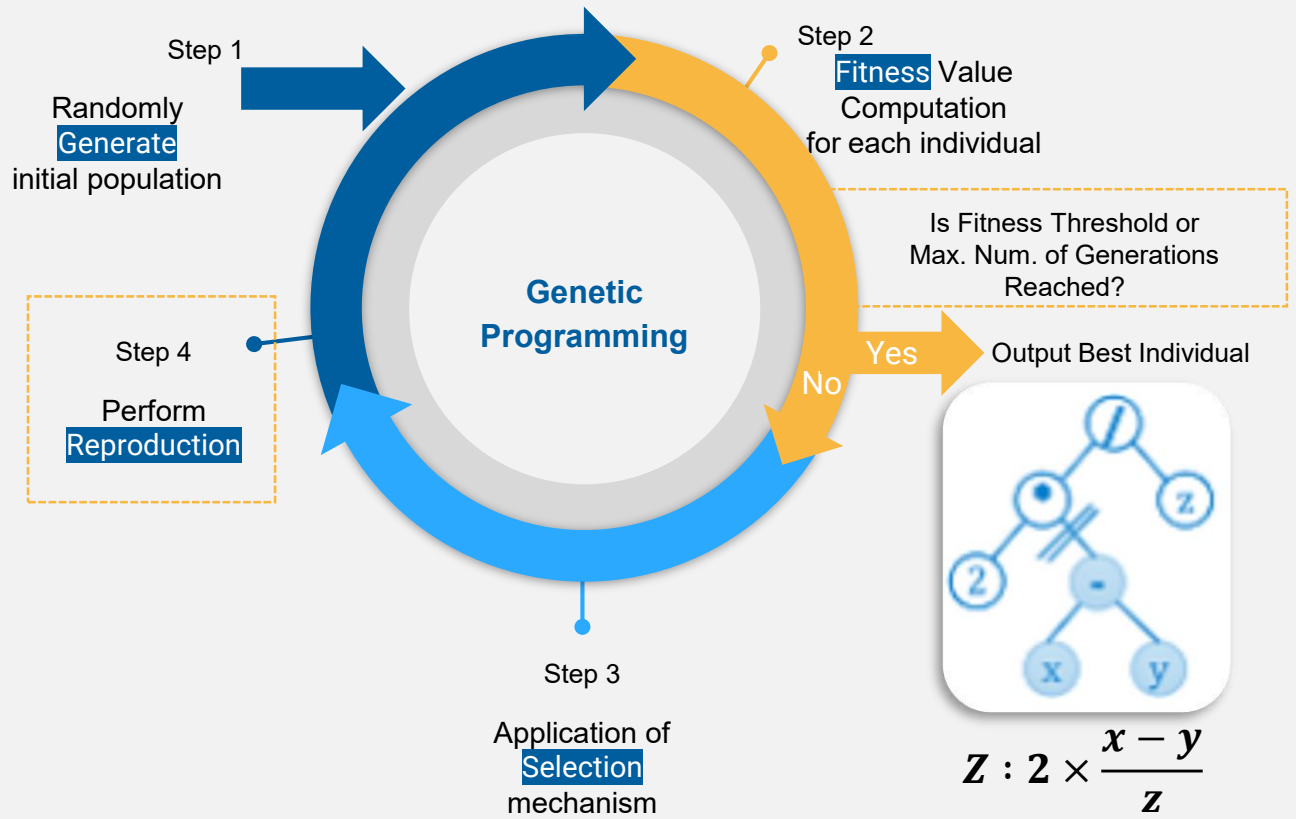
Step 1

Randomly Generate initial population

Step 2

Fitness Value Computation for each individual

Is Fitness Threshold or Max. Num. of Generations Reached?

Genetic Programming

Step 4

Perform Reproduction

Yes

No

Output Best Individual

/

•

z

2

-

x

y

Step 3

Application of Selection mechanism

$Z : 2 \times \frac{x-y}{z}$